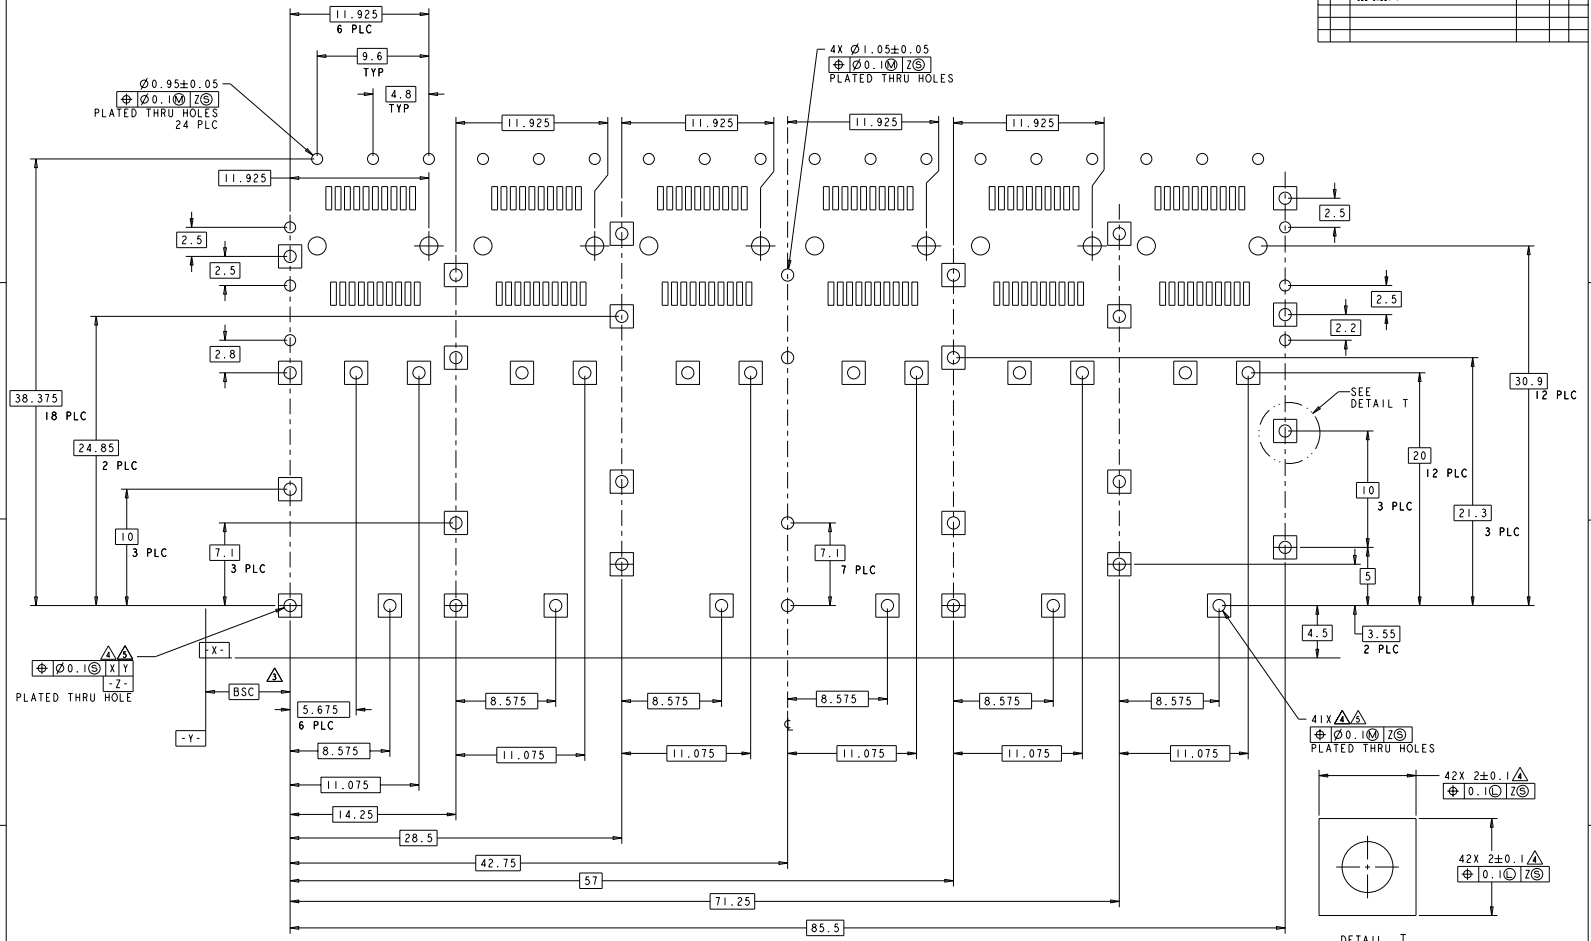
11.925
6 PLC

9.6
TYP

4.8
TYP

Ø0.95±0.05
⊕ Ø0.1Ⓜ Z Ⓢ
PLATED THRU HOLES
24 PLC

4X Ø1.05±0.05
⊕ Ø0.1Ⓜ Z Ⓢ
PLATED THRU HOLES

11.925
11.925
11.925
11.925

11.925

2.5
2.5
2.8

2.5
2.5
2.2

38.375
18 PLC

24.85
2 PLC

10
3 PLC

7.1
3 PLC

7.1
7 PLC

SEE
DETAIL T

30.9
12 PLC

20
12 PLC

10
3 PLC

21.3
3 PLC

5

4.5

3.55
2 PLC

⊕ Ø0.1Ⓢ X Y
-Z-
PLATED THRU HOLE

-X-
BSC
-Y-

5.675
6 PLC

8.575
11.075
14.25
28.5
42.75
57
71.25
85.5

8.575
8.575
8.575
8.575
8.575

11.075
11.075
11.075
11.075
11.075

41X
⊕ Ø0.1Ⓜ Z Ⓢ
PLATED THRU HOLES

42X 2±0.1
⊕ 0.1Ⓛ Z Ⓢ

42X 2±0.1
⊕ 0.1Ⓛ Z Ⓢ

DETAIL T